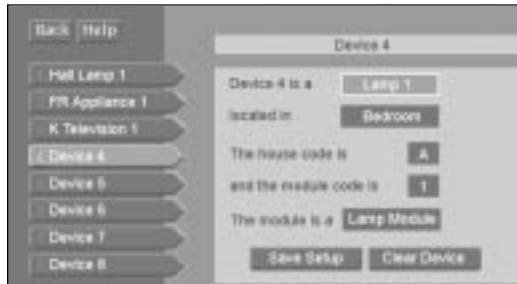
Back Help

Hall Lamp 1
FR Appliance 1
K Television 1
✓ Device 4
Device 5
Device 6
Device 7
Device 8

Device 4

Device 4 is a Lamp 1

located in Bedroom

The house code is A

and the module code is 1

The module is a Lamp Module

Save Setup Clear Device